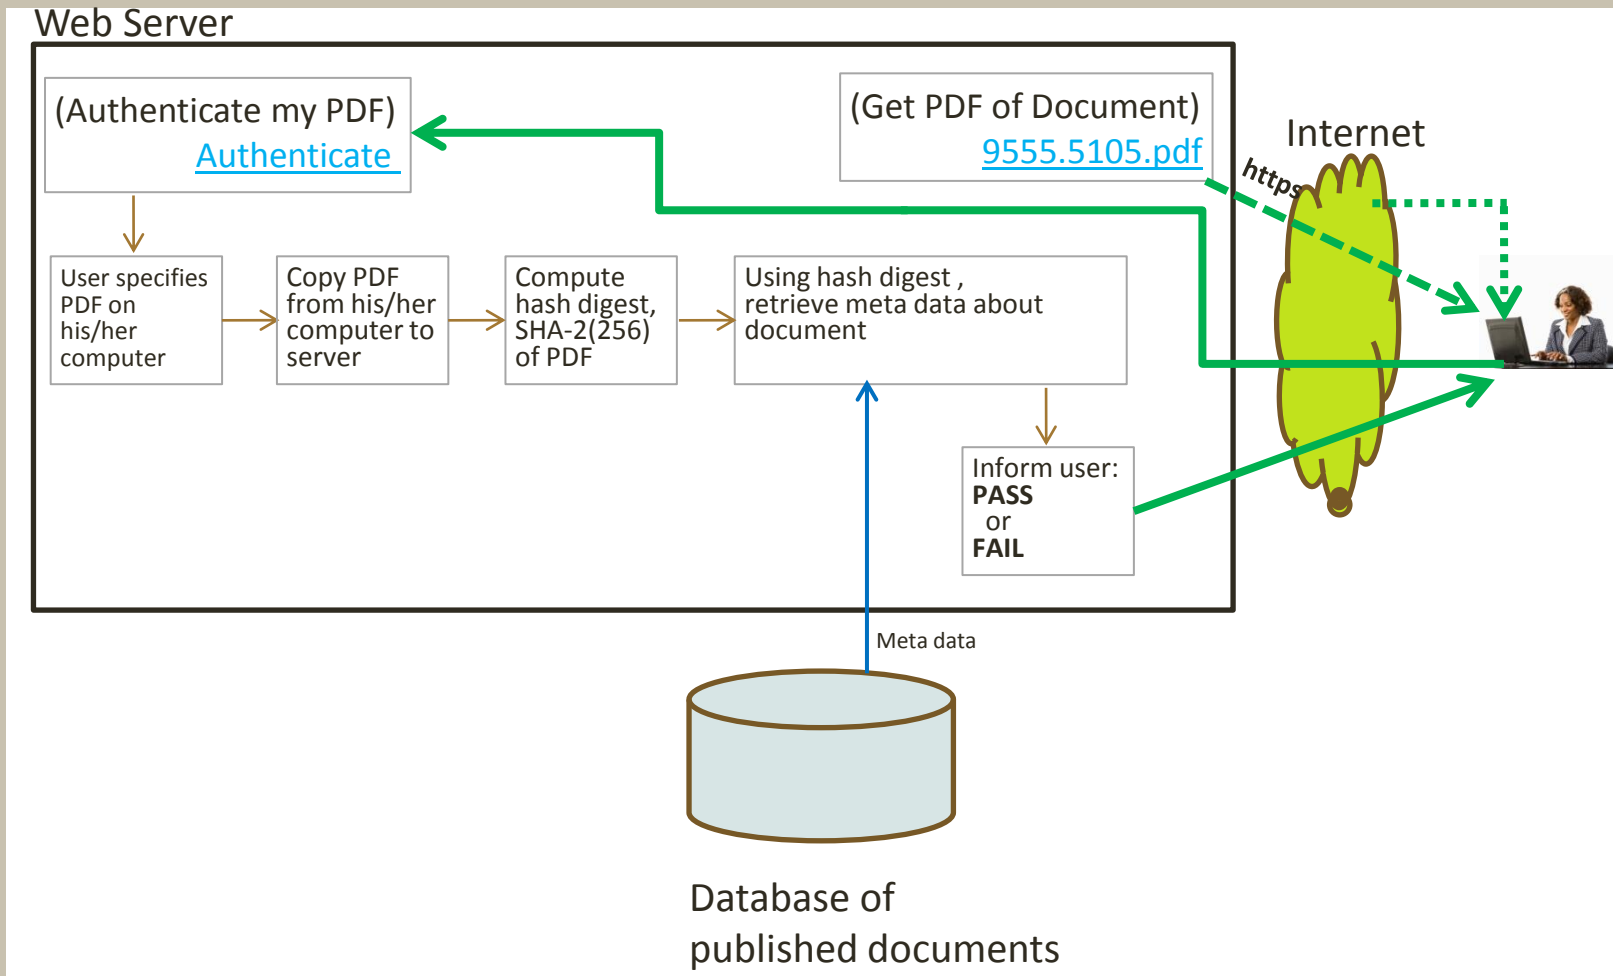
Web Server

(Authenticate my PDF)
Authenticate

(Get PDF of Document)
9555.5105.pdf

Internet

https

User specifies PDF on his/her computer

Copy PDF from his/her computer to server

Compute hash digest, SHA-2(256) of PDF

Using hash digest , retrieve meta data about document

Inform user:
**PASS**
or
**FAIL**

Meta data

Database of published documents